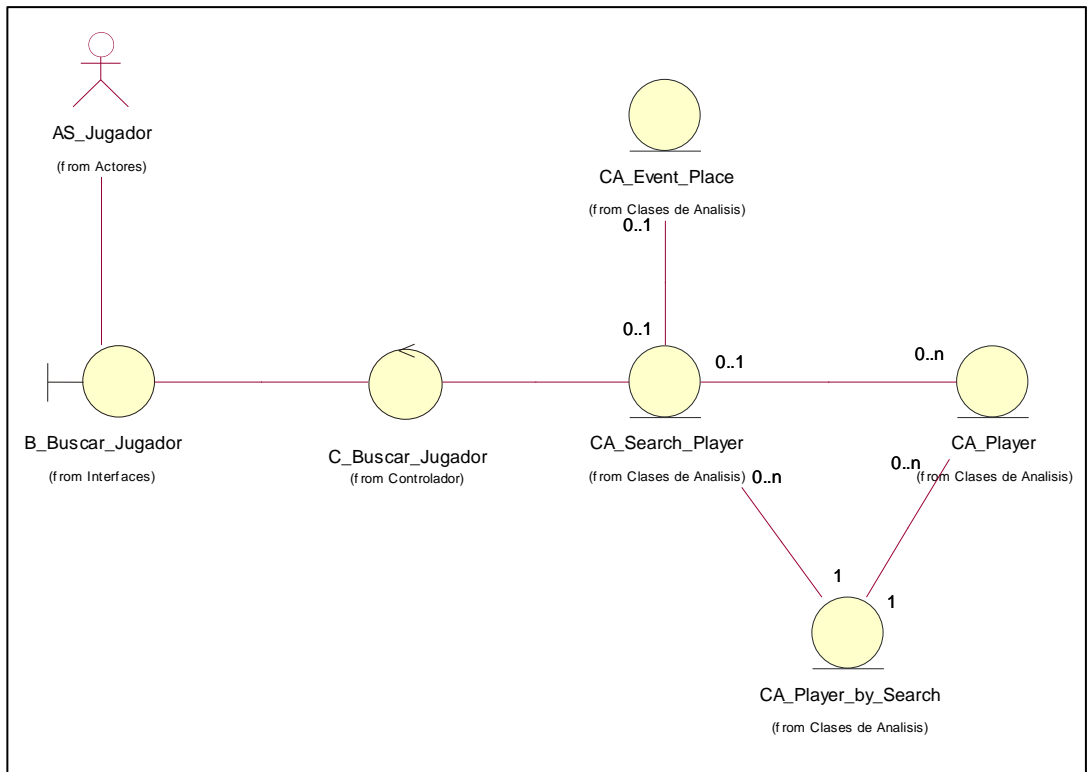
AS_Jugador
(from Actores)

CA_Event_Place
(from Clases de Analisis)

0..1

0..1

0..1

0..n

B_Buscar_Jugador
(from Interfaces)

C_Buscar_Jugador
(from Controlador)

CA_Search_Player
(from Clases de Analisis)

0..n

CA_Player
0..n
(from Clases de Analisis)

1

1

CA_Player_by_Search
(from Clases de Analisis)